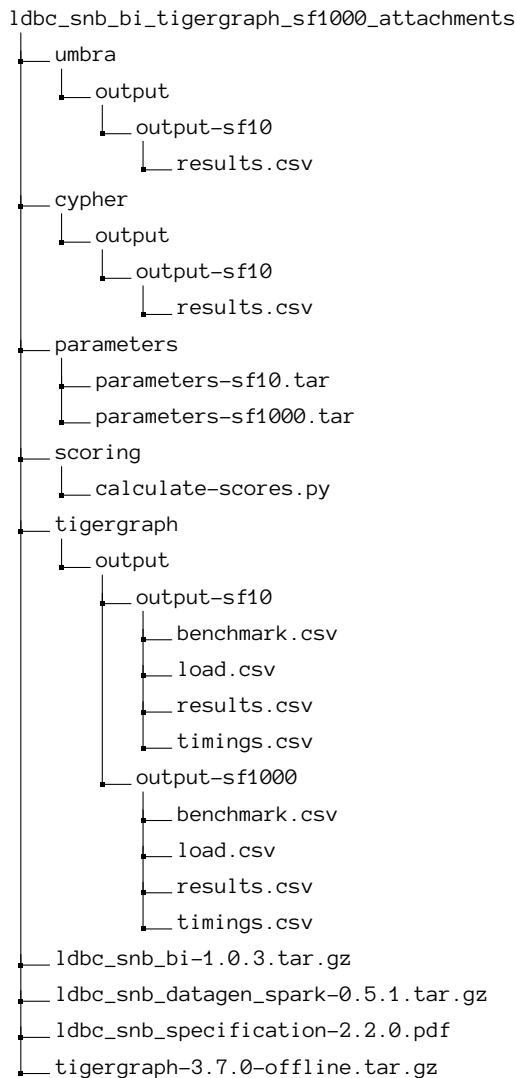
ldbc_snb_bi_tigergraph_sf1000_attachments
umbra
output
output-sf10
results.csv
cypher
output
output-sf10
results.csv
parameters
parameters-sf10.tar
parameters-sf1000.tar
scoring
calculate-scores.py
tigergraph
output
output-sf10
benchmark.csv
load.csv
results.csv
timings.csv
output-sf1000
benchmark.csv
load.csv
results.csv
timings.csv
ldbc_snb_bi-1.0.3.tar.gz
ldbc_snb_datagen_spark-0.5.1.tar.gz
ldbc_snb_specification-2.2.0.pdf
tigergraph-3.7.0-offline.tar.gz